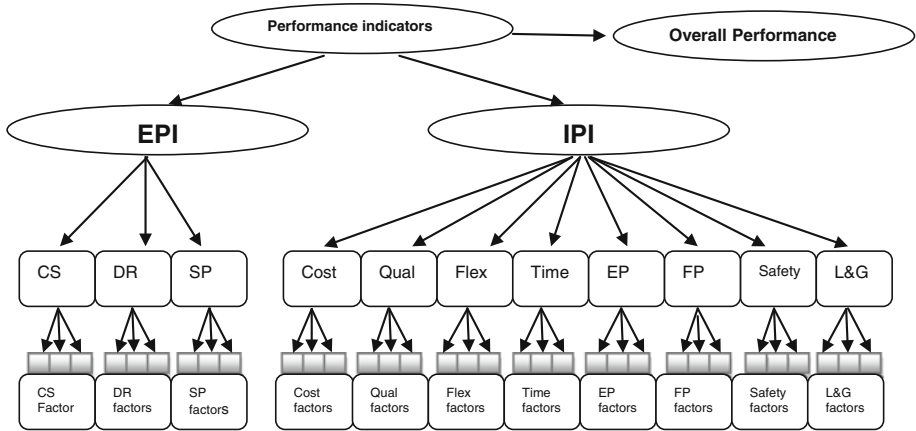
Performance indicators

Overall Performance

EPI

IPI

CS

DR

SP

Cost

Qual

Flex

Time

EP

FP

Safety

L&G

CS Factor

DR factors

SP factors

Cost factors

Qual factors

Flex factors

Time factors

EP factors

FP factors

Safety factors

L&G factors